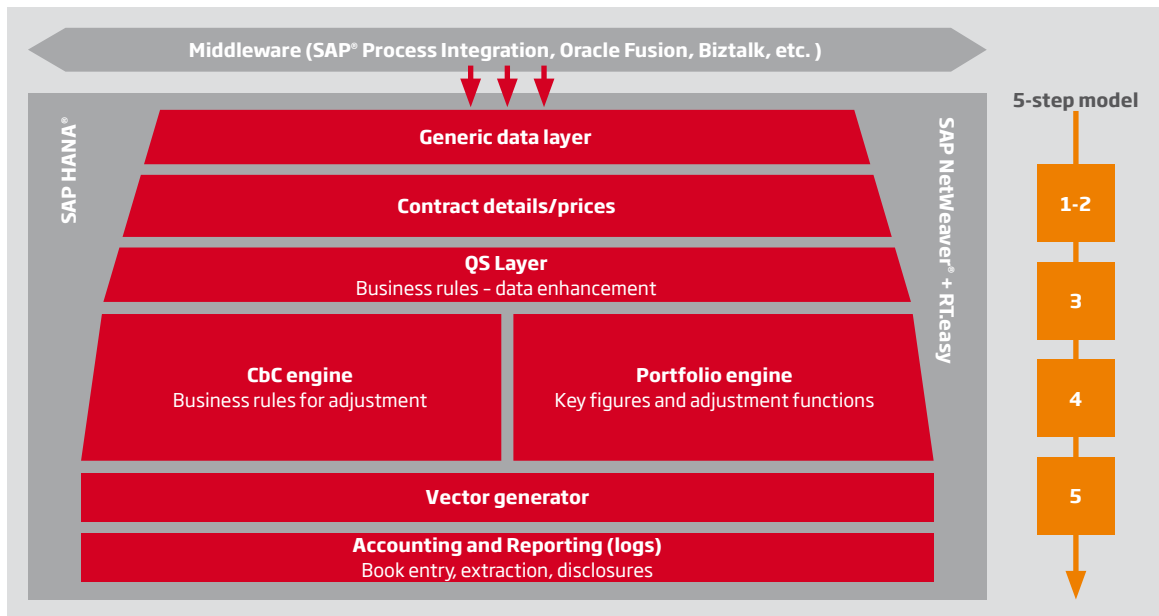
Middleware (SAP® Process Integration, Oracle Fusion, Biztalk, etc. )

SAP HANA®

SAP NetWeaver® + RT.easy

Generic data layer

Contract details/prices

QS Layer
Business rules – data enhancement

CbC engine
Business rules for adjustment

Portfolio engine
Key figures and adjustment functions

Vector generator

Accounting and Reporting (logs)
Book entry, extraction, disclosures

5-step model

1-2

3

4

5